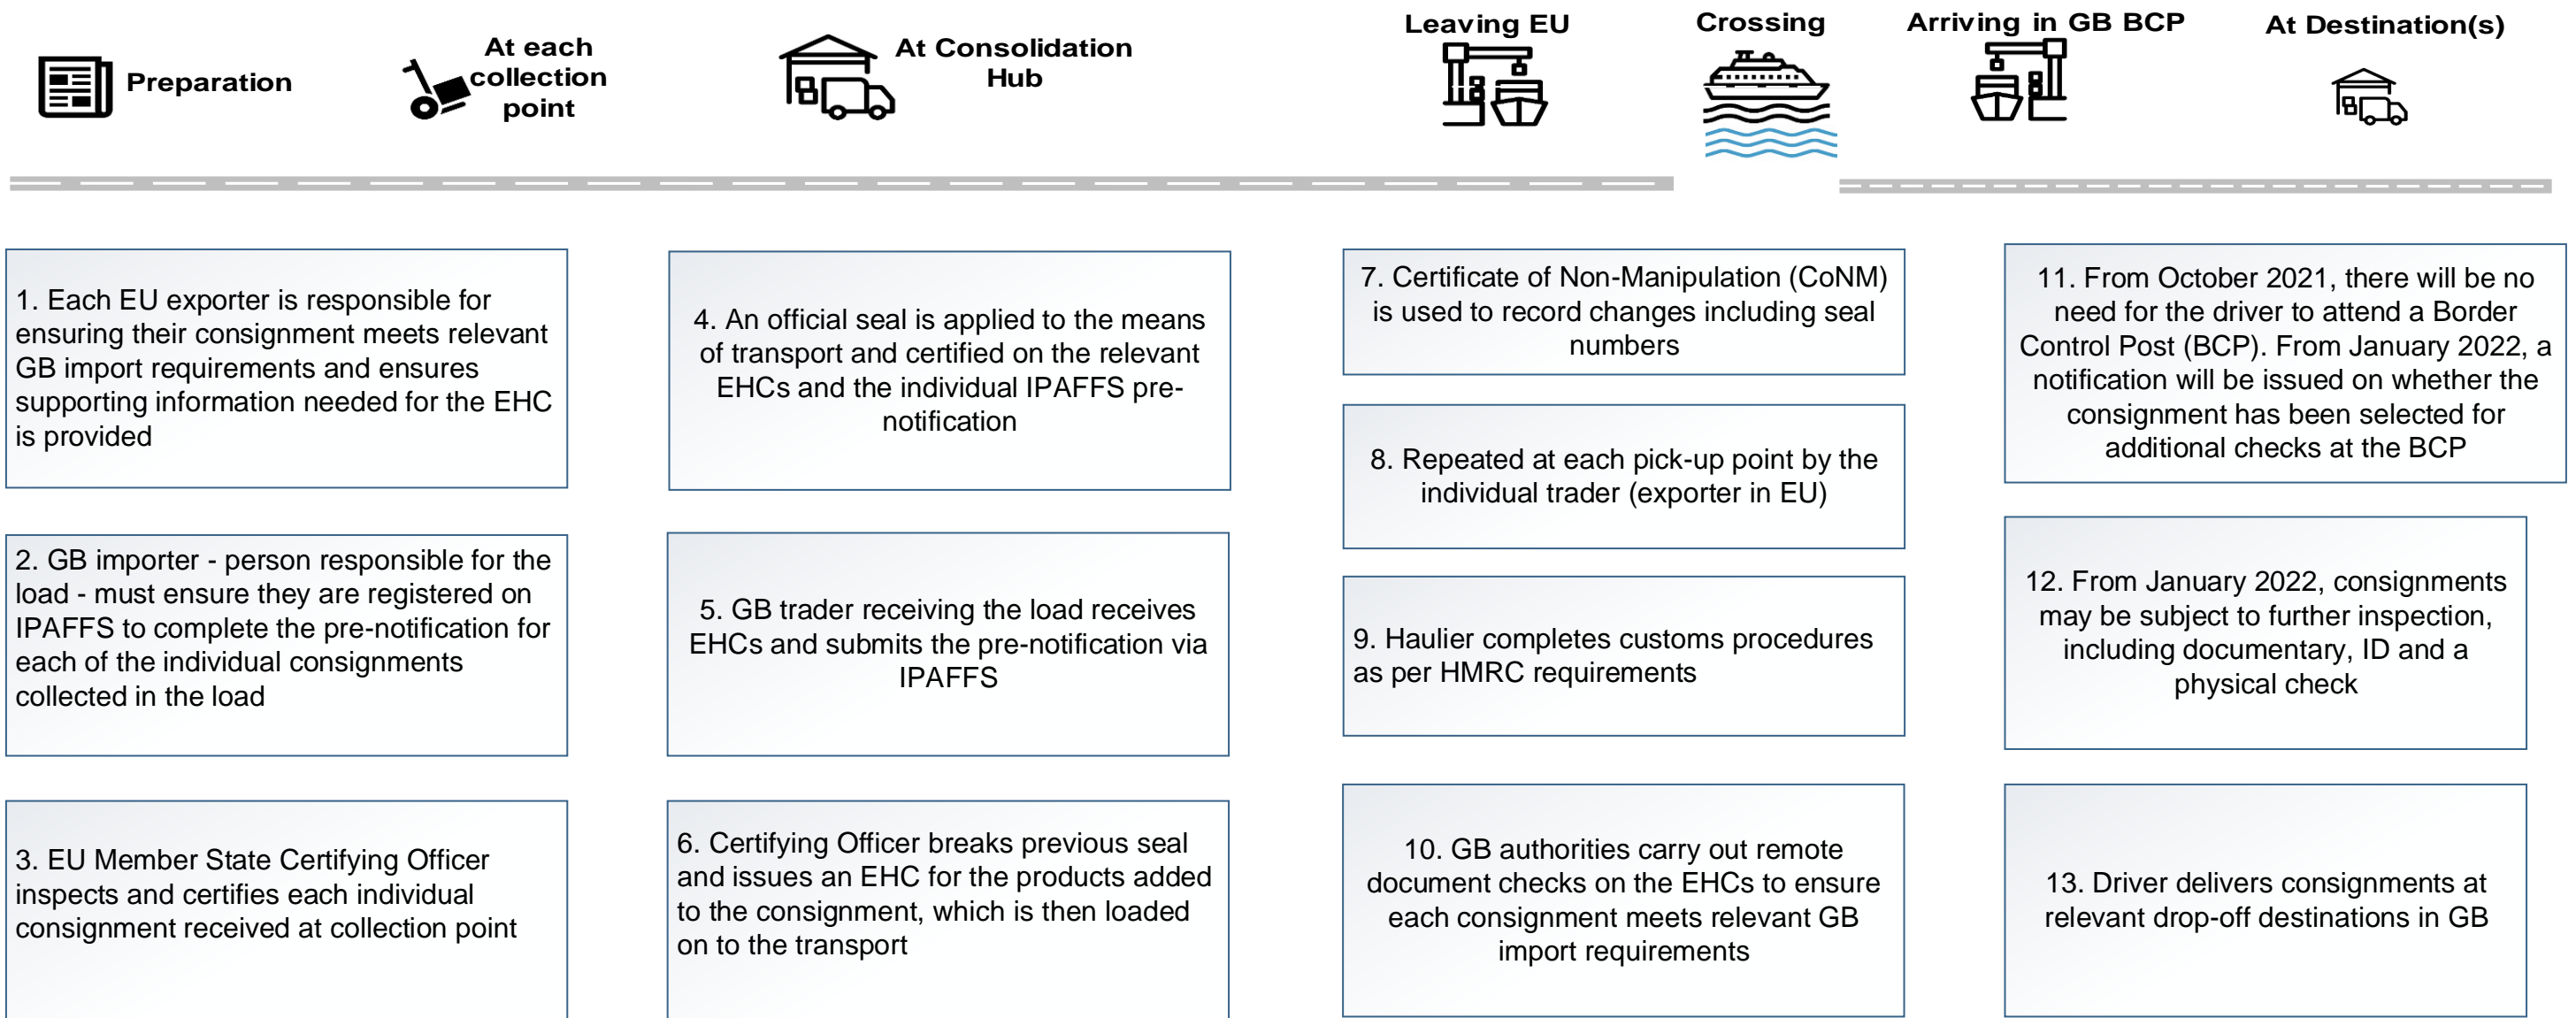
Preparation

At each collection point

At Consolidation Hub

Leaving EU

Crossing

Arriving in GB BCP

At Destination(s)

1. Each EU exporter is responsible for ensuring their consignment meets relevant GB import requirements and ensures supporting information needed for the EHC is provided

2. GB importer - person responsible for the load - must ensure they are registered on IPAFFS to complete the pre-notification for each of the individual consignments collected in the load

3. EU Member State Certifying Officer inspects and certifies each individual consignment received at collection point

4. An official seal is applied to the means of transport and certified on the relevant EHCs and the individual IPAFFS pre-notification

5. GB trader receiving the load receives EHCs and submits the pre-notification via IPAFFS

6. Certifying Officer breaks previous seal and issues an EHC for the products added to the consignment, which is then loaded on to the transport

7. Certificate of Non-Manipulation (CoNM) is used to record changes including seal numbers

8. Repeated at each pick-up point by the individual trader (exporter in EU)

9. Haulier completes customs procedures as per HMRC requirements

10. GB authorities carry out remote document checks on the EHCs to ensure each consignment meets relevant GB import requirements

11. From October 2021, there will be no need for the driver to attend a Border Control Post (BCP). From January 2022, a notification will be issued on whether the consignment has been selected for additional checks at the BCP

12. From January 2022, consignments may be subject to further inspection, including documentary, ID and a physical check

13. Driver delivers consignments at relevant drop-off destinations in GB